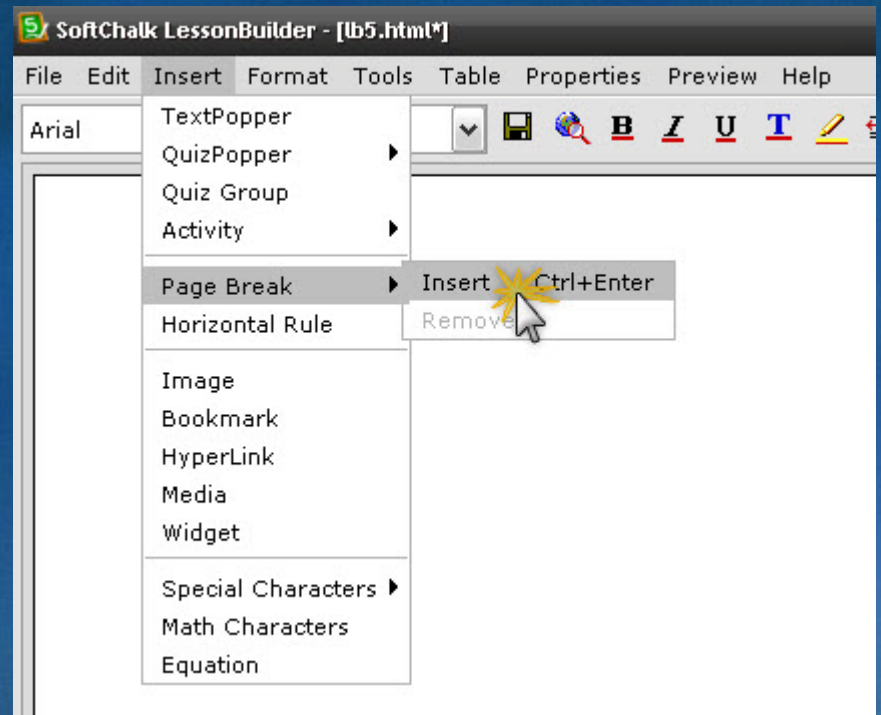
SoftChalk LessonBuilder - [lb5.html*]

File Edit Insert Format Tools Table Properties Preview Help

Arial

B I U T

TextPopper
QuizPopper
Quiz Group
Activity
Page Break
Horizontal Rule
Image
Bookmark
HyperLink
Media
Widget
Special Characters
Math Characters
Equation

Insert Ctrl+Enter
Remove